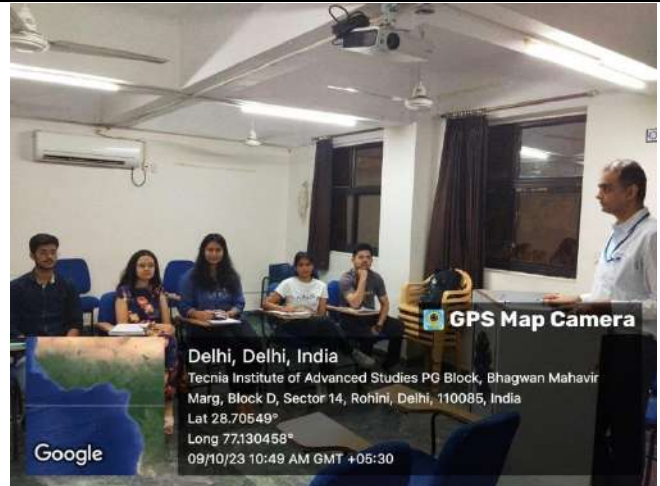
GPS Map Camera

Delhi, Delhi, India
Tecnia Institute of Advanced Studies PG Block, Bhagwan Mahavir Marg, Block D, Sector 14, Rohini, Delhi, 110085, India
Lat 28.70549°
Long 77.130458°
09/10/23 10:49 AM GMT +05:30

Google